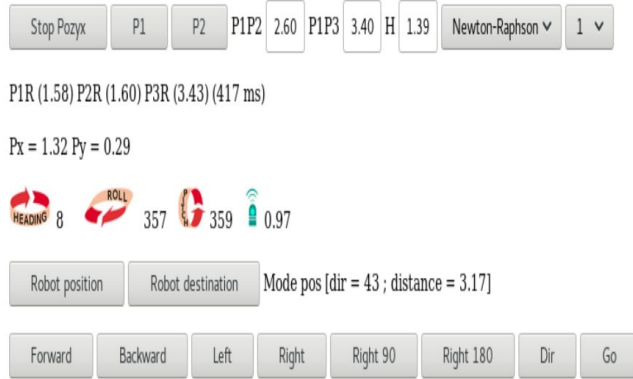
Stop Pozyx P1 P2 P1P2 2.60 P1P3 3.40 H 1.39 Newton-Raphson 1

P1R (1.58) P2R (1.60) P3R (3.43) (417 ms)

Px = 1.32 Py = 0.29

HEADING 8 ROLL 357 PITCH 359 0.97

Robot position Robot destination Mode pos [dir = 43 ; distance = 3.17]

Forward Backward Left Right Right 90 Right 180 Dir Go